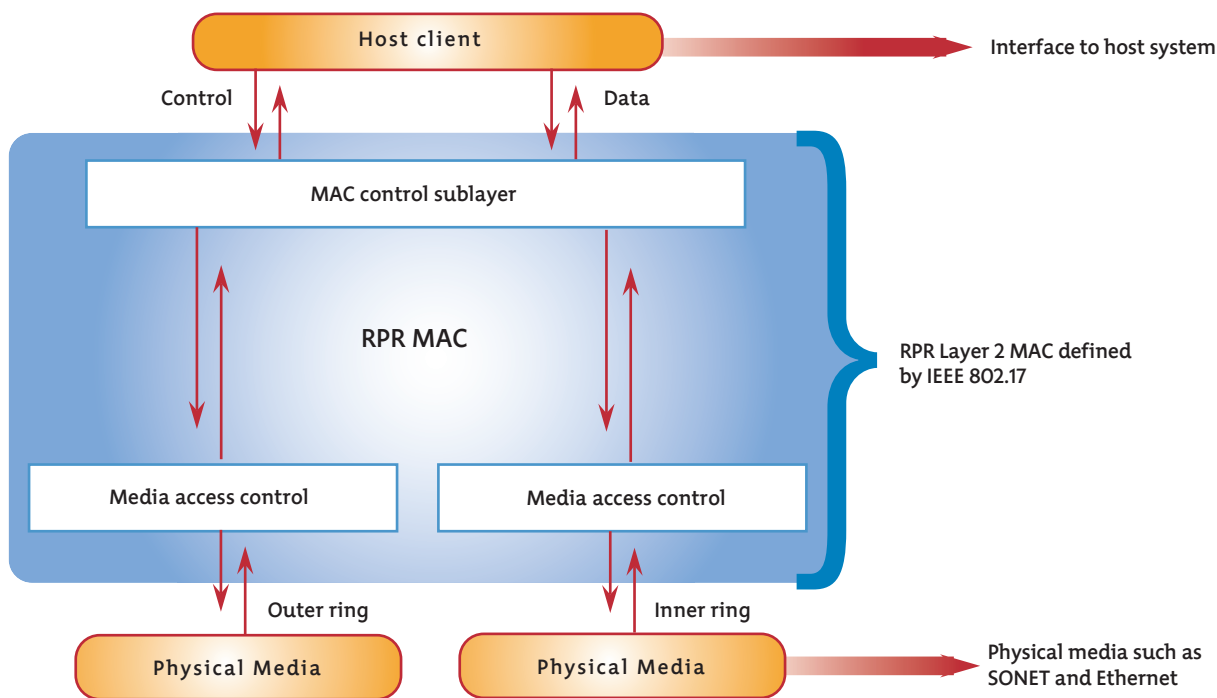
Host client

Interface to host system

Control

Data

MAC control sublayer

RPR MAC

RPR Layer 2 MAC defined by IEEE 802.17

Media access control

Media access control

Outer ring

Inner ring

Physical Media

Physical Media

Physical media such as SONET and Ethernet